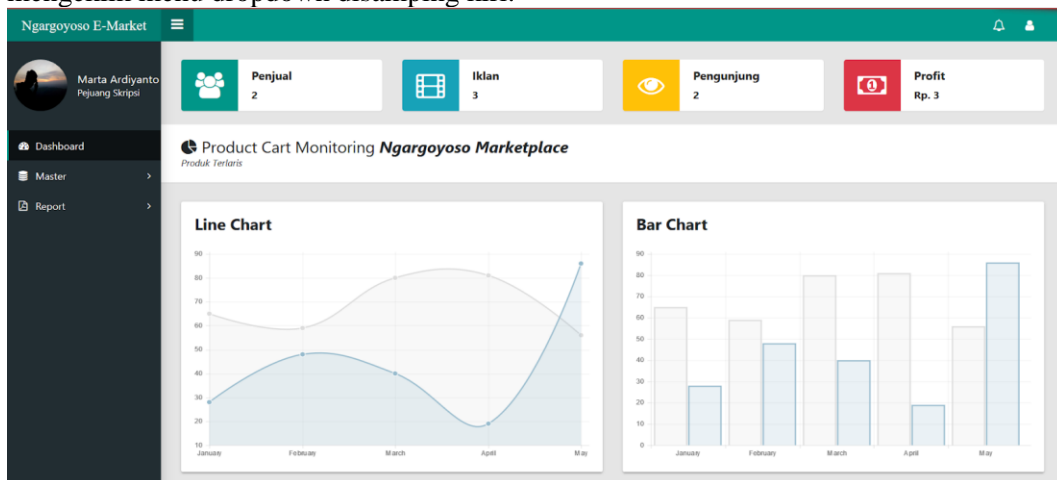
mengenim menu dropdown disamping nm.

Ngargoyoso E-Market

Marta Ardiyanto
Pejuang Skripsi

Dashboard
Master
Report

Penjual
2

Iklan
3

Pengunjung
2

Profit
Rp. 3

Product Cart Monitoring Ngargoyoso Marketplace
Produk Terlaris

Line Chart

90
80
70
60
50
40
30
20
10
January February March April May

Bar Chart

90
80
70
60
50
40
30
20
10
0
January February March April May